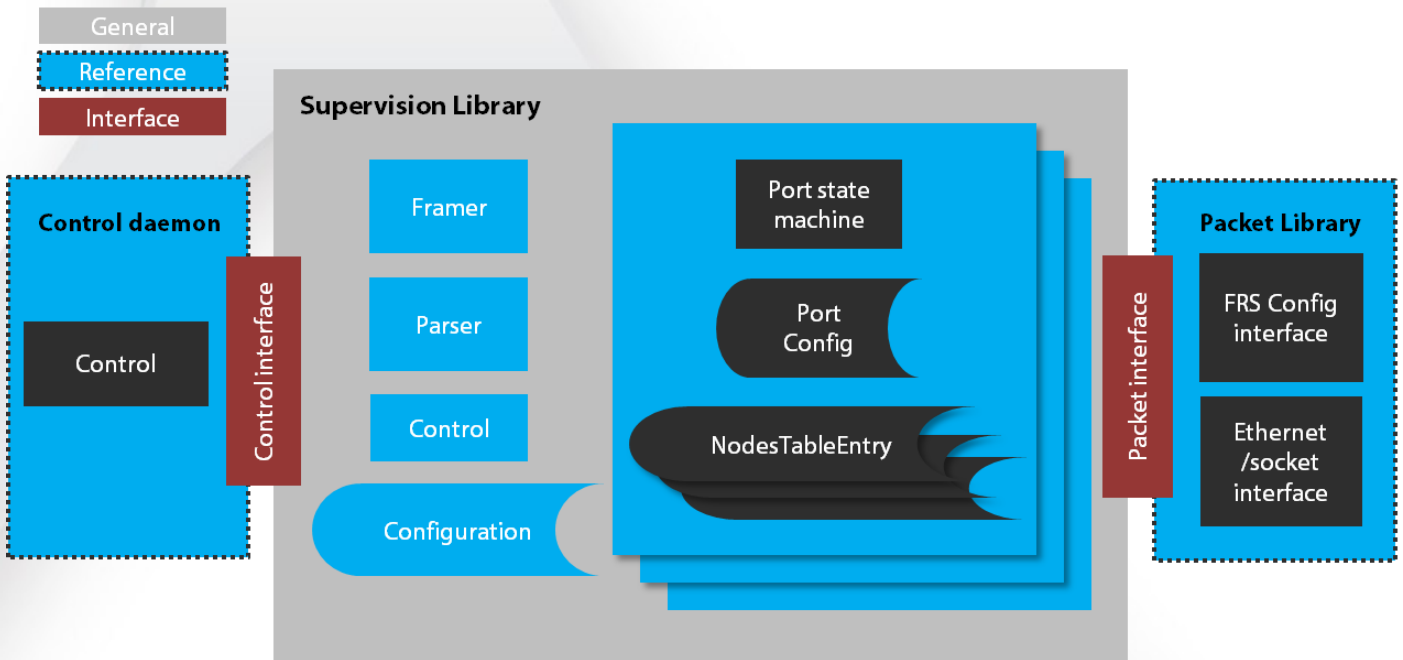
General

Reference

Interface

Supervision Library

Control daemon

Control

Control interface

Framer

Parser

Control

Configuration

Port state machine

Port Config

NodesTableEntry

Packet interface

Packet Library

FRS Config interface

Ethernet /socket interface